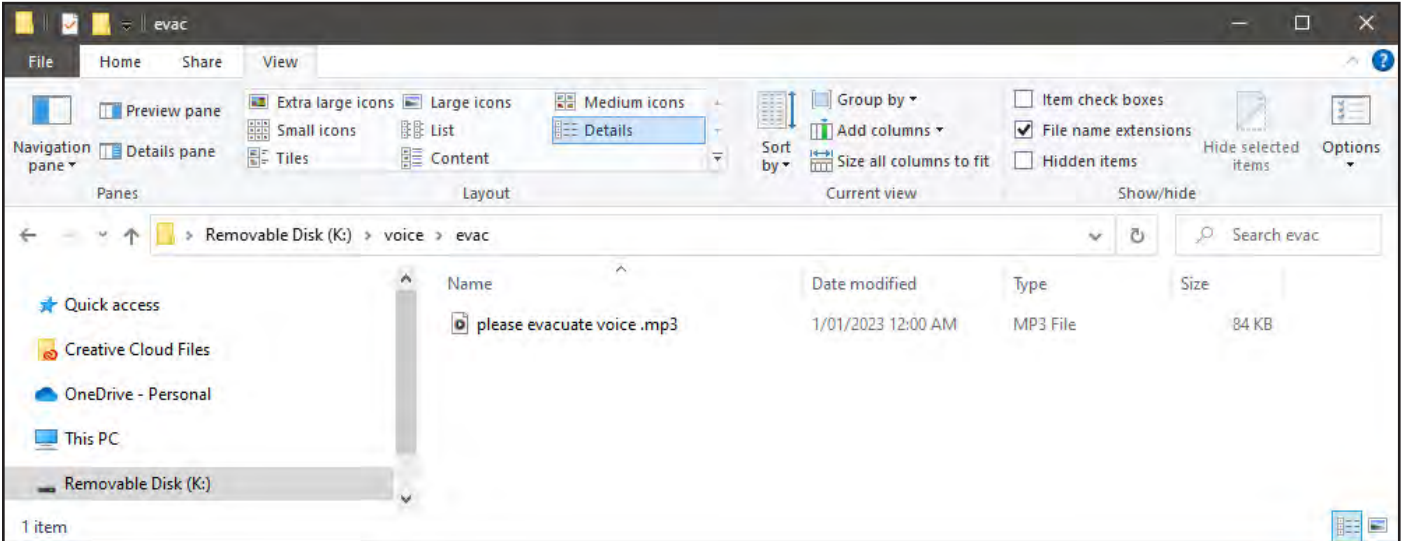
evac

File Home Share View

Navigation pane ▾
Preview pane
Details pane
Panes

Extra large icons
Large icons
Medium icons
Small icons
List
Details
Tiles
Content
Layout

Sort by ▾
Group by ▾
Add columns ▾
Size all columns to fit
Current view

Item check boxes
File name extensions
Hidden items
Hide selected items
Show/hide

Options

Removable Disk (K:) > voice > evac

Search evac

Quick access
Creative Cloud Files
OneDrive - Personal
This PC
Removable Disk (K:)

| Name | Date modified | Type | Size |
|---|---|---|---|
| please evacuate voice .mp3 | 1/01/2023 12:00 AM | MP3 File | 84 KB |

1 item